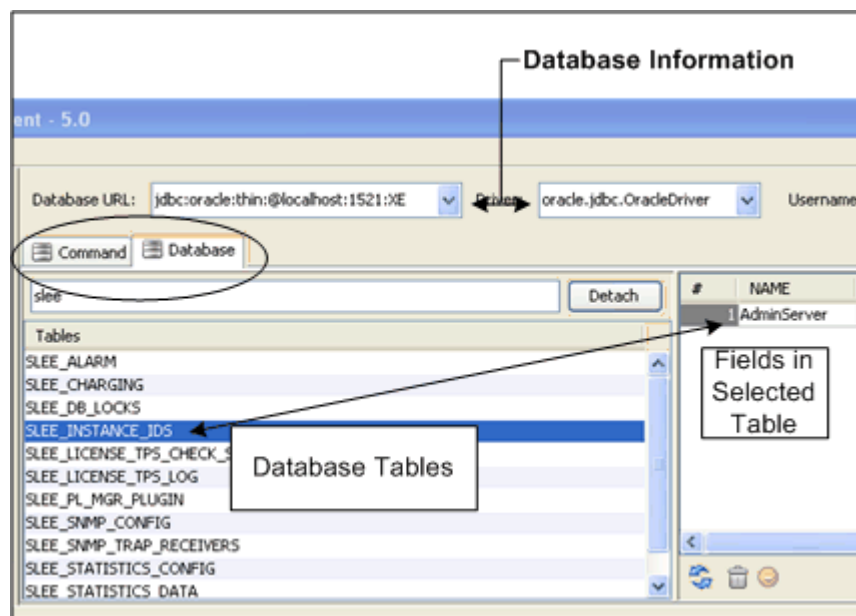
Database Information

ent - 5.0

Database URL: jdbc:oracle:thin:@localhost:1521:XE

Driver oracle.jdbc.OracleDriver

Username

Command

Database

slee

Detach

Tables

SLEE_ALARM

SLEE_CHARGING

SLEE_DB_LOCKS

SLEE_INSTANCE_IDS

SLEE_LICENSE_TPS_CHECK_S

SLEE_LICENSE_TPS_LOG

SLEE_PL_MGR_PLUGIN

SLEE_SNMP_CONFIG

SLEE_SNMP_TRAP_RECEIVERS

SLEE_STATISTICS_CONFIG

SLEE_STATISTICS_DATA

Database Tables

| # | NAME |
|---|---|
| 1 | AdminServer |

Fields in Selected Table